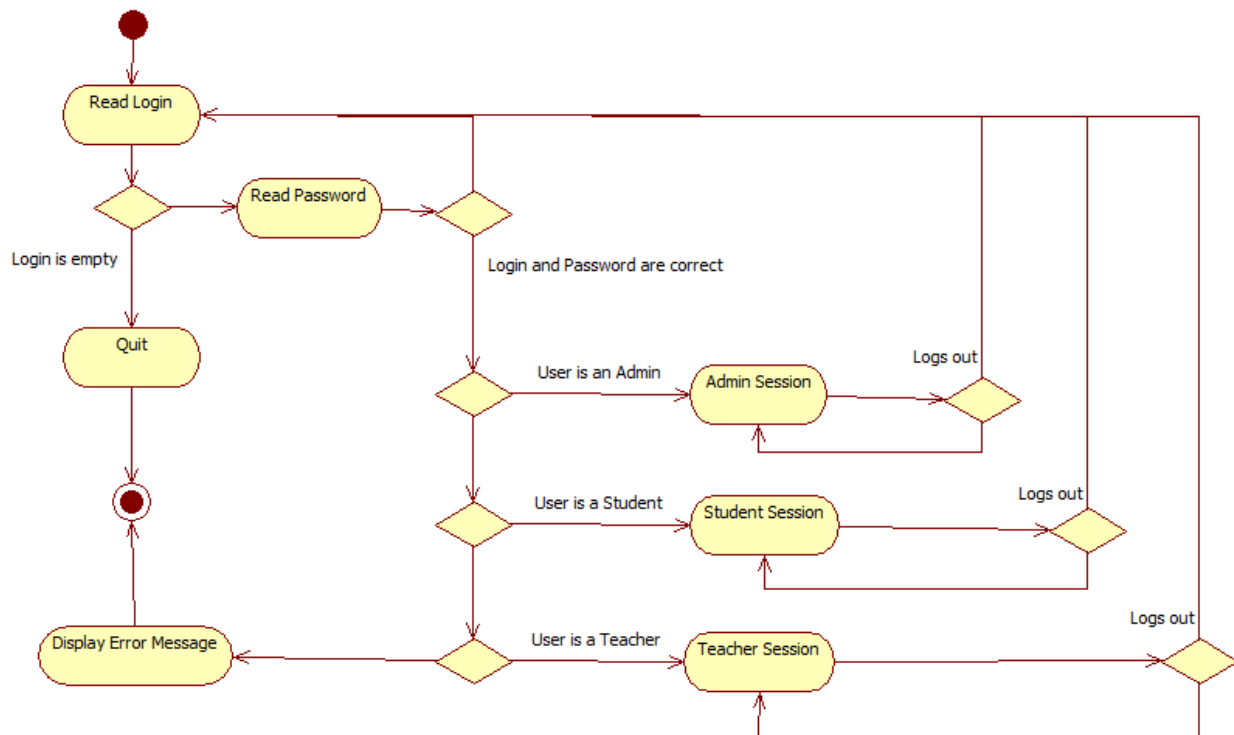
Read Login

Read Password

Login is empty

Login and Password are correct

Quit

Logs out

User is an Admin

Admin Session

User is a Student

Student Session

Logs out

Logs out

User is a Teacher

Display Error Message

Teacher Session